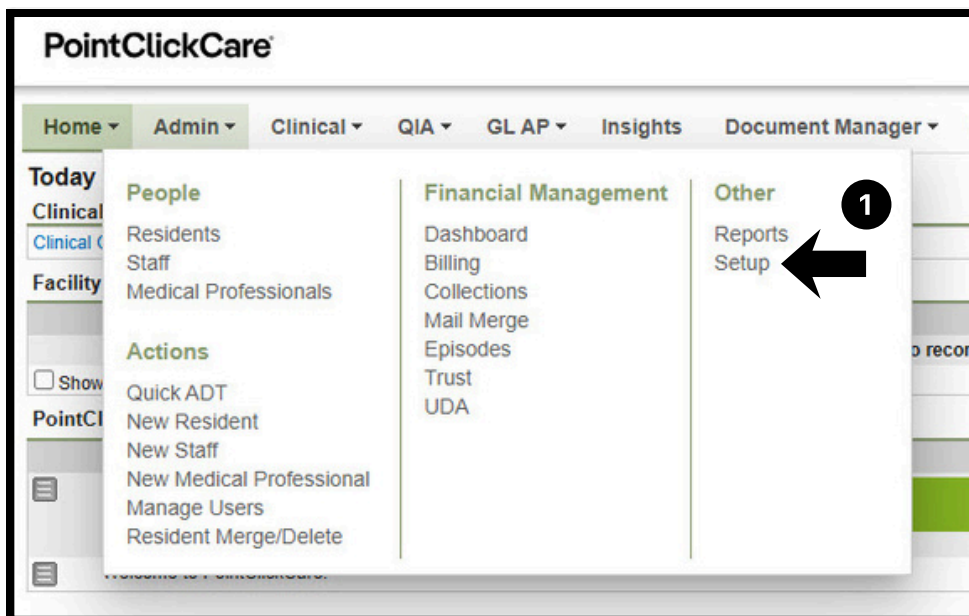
PointClickCare

Home ▾ Admin ▾ Clinical ▾ QIA ▾ GL AP ▾ Insights Document Manager ▾

Today
Clinical
Clinical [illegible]
Facility
Show
PointCl

People
Residents
Staff
Medical Professionals

Actions
Quick ADT
New Resident
New Staff
New Medical Professional
Manage Users
Resident Merge/Delete

Financial Management
Dashboard
Billing
Collections
Mail Merge
Episodes
Trust
UDA

Other
Reports
Setup

1

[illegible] recor

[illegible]